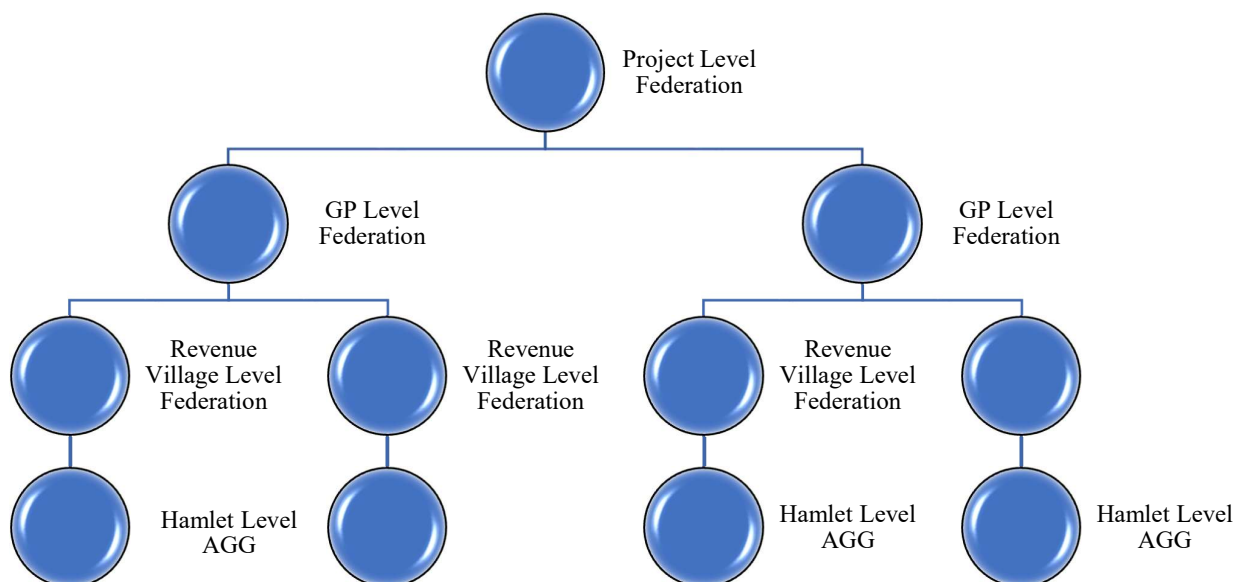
Project Level Federation

GP Level Federation

GP Level Federation

Revenue Village Level Federation

Revenue Village Level Federation

Revenue Village Level Federation

Hamlet Level AGG

Hamlet Level AGG

Hamlet Level AGG